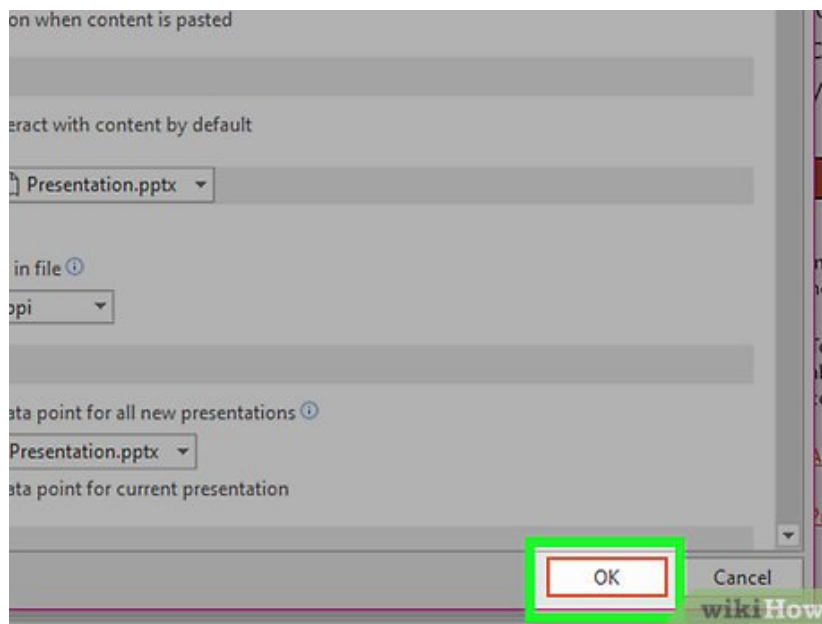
on when content is pasted

eract with content by default

Presentation.pptx

in file

ppi

ata point for all new presentations

Presentation.pptx

ata point for current presentation

OK

Cancel

wikiHow